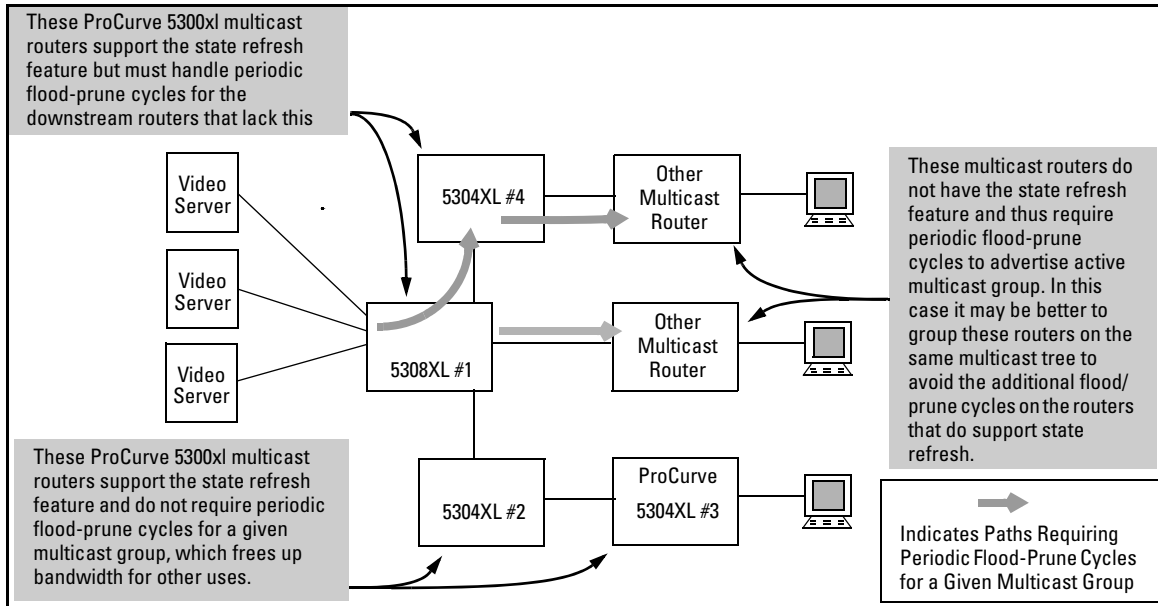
These ProCurve 5300xl multicast routers support the state refresh feature but must handle periodic flood-prune cycles for the downstream routers that lack this

Video Server

Video Server

Video Server

5304XL #4

Other Multicast Router

5308XL #1

Other Multicast Router

These multicast routers do not have the state refresh feature and thus require periodic flood-prune cycles to advertise active multicast group. In this case it may be better to group these routers on the same multicast tree to avoid the additional flood/ prune cycles on the routers that do support state refresh.

These ProCurve 5300xl multicast routers support the state refresh feature and do not require periodic flood-prune cycles for a given multicast group, which frees up bandwidth for other uses.

5304XL #2

ProCurve 5304XL #3

Indicates Paths Requiring Periodic Flood-Prune Cycles for a Given Multicast Group